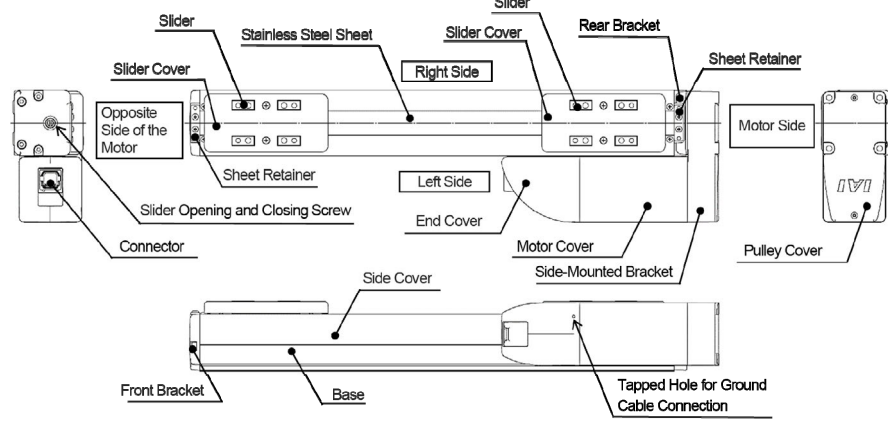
Slider
Stainless Steel Sheet
Slider Cover
Slider
Rear Bracket
Sheet Retainer
Slider Cover
Right Side
Opposite Side of the Motor
Motor Side
Sheet Retainer
Left Side
Slider Opening and Closing Screw
End Cover
IAI
Connector
Motor Cover
Pulley Cover
Side-Mounted Bracket
Side Cover
Front Bracket
Base
Tapped Hole for Ground Cable Connection